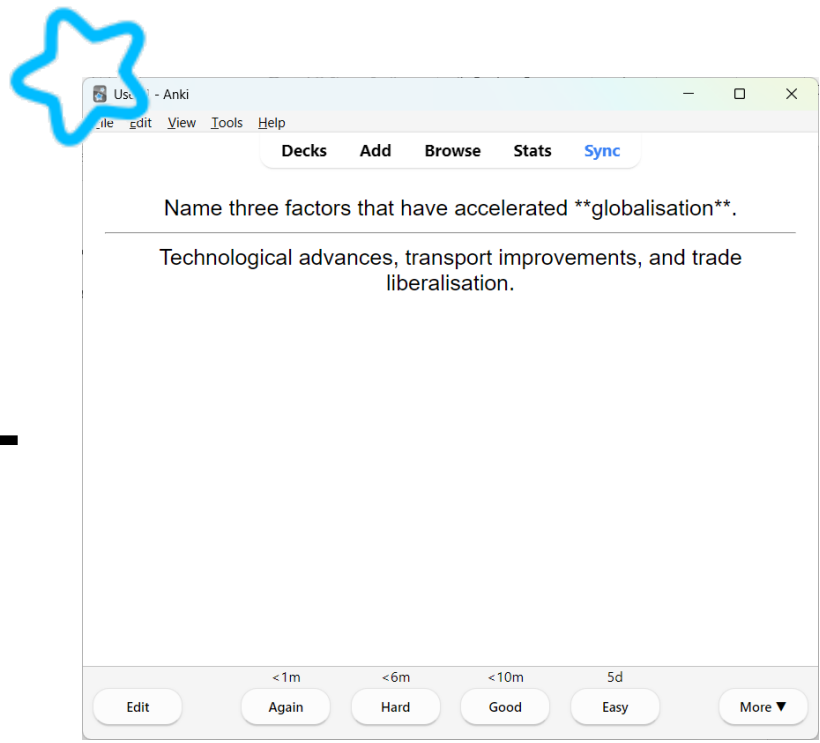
Us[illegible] - Anki

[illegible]ile Edit View Tools Help

Decks Add Browse Stats Sync

Name three factors that have accelerated **globalisation**.

Technological advances, transport improvements, and trade liberalisation.

<1m <6m <10m 5d

Edit Again Hard Good Easy More ▼